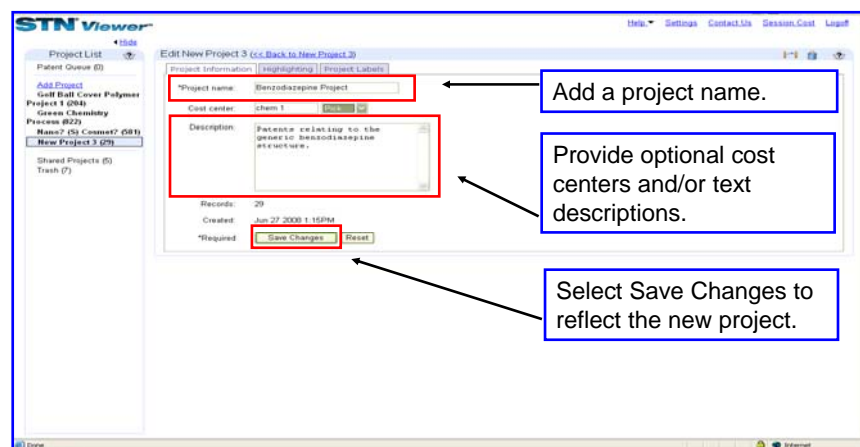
STN Viewer

Help Settings Contact Us Session Cost Logoff

Hide

Project List

Patent Queue (0)

Add Project

Golf Ball Cover Polymer Project 1 (204)

Green Chemistry Process (822)

Nano? (S) Cosmet? (S81)

New Project 3 (29)

Shared Projects (5)

Trash (7)

Edit New Project 3 (<< Back to New Project 3)

Project Information | Highlighting | Project Labels

*Project name: Benzodiazepine Project

Cost center: chem 1 Pick

Description: Patents relating to the generic benzodiazepine structure.

Records: 29

Created: Jun 27 2008 1:15PM

*Required Save Changes Reset

Add a project name.

Provide optional cost centers and/or text descriptions.

Select Save Changes to reflect the new project.

Done

Internet